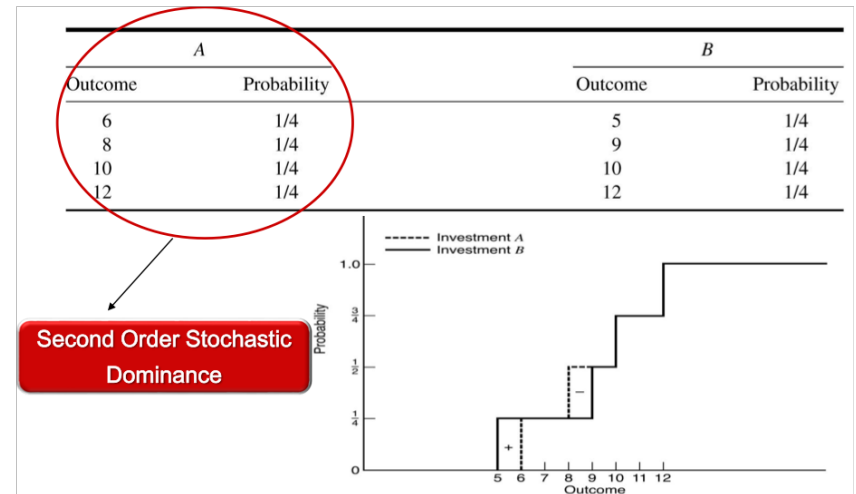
| A | | B | |
|---|---|---|---|
| Outcome | Probability | Outcome | Probability |
| 6 | 1/4 | 5 | 1/4 |
| 8 | 1/4 | 9 | 1/4 |
| 10 | 1/4 | 10 | 1/4 |
| 12 | 1/4 | 12 | 1/4 |

Second Order Stochastic Dominance

Investment $A$
Investment $B$

Probability

1.0
$\frac{3}{4}$
$\frac{1}{2}$
$\frac{1}{4}$
0

+
−

5 6 7 8 9 10 11 12
Outcome